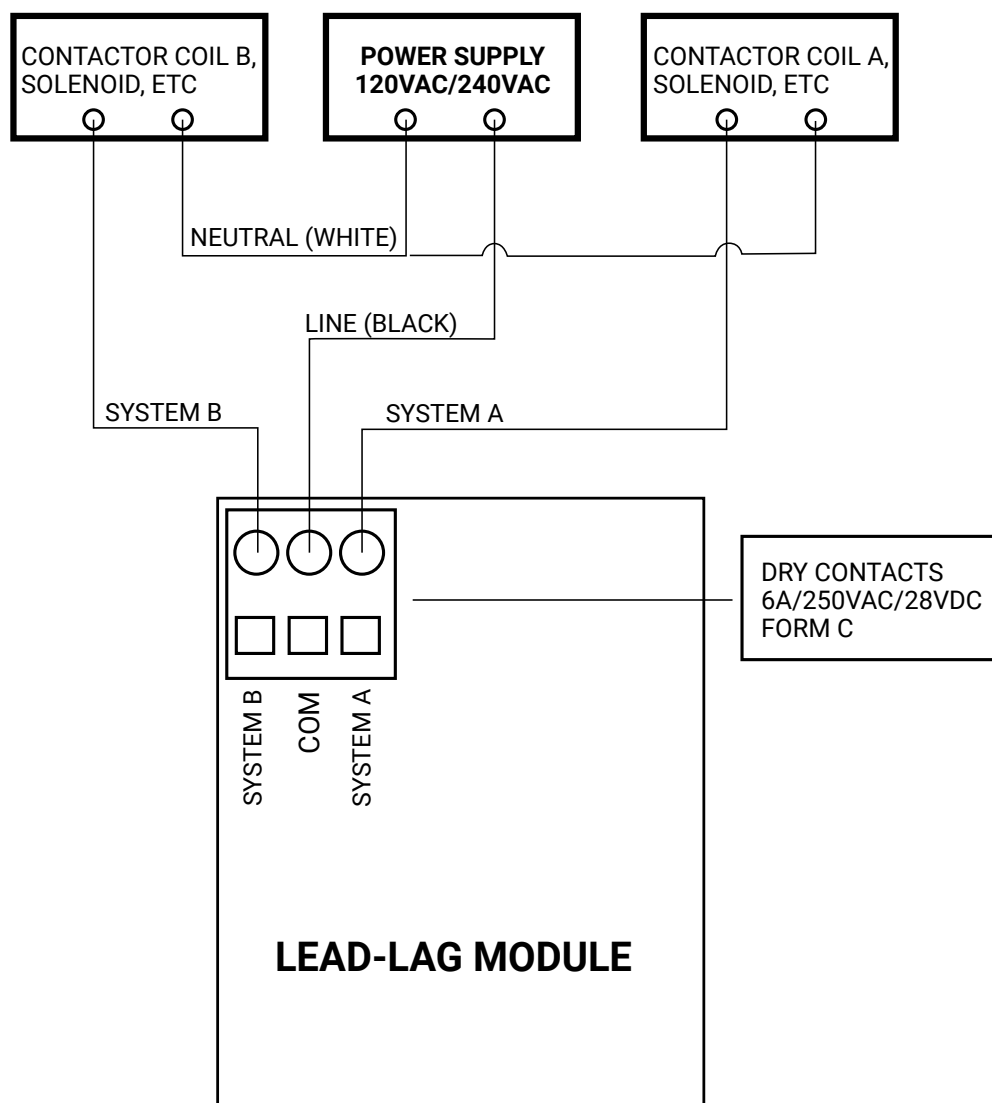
CONTACTOR COIL B, SOLENOID, ETC

POWER SUPPLY 120VAC/240VAC

CONTACTOR COIL A, SOLENOID, ETC

NEUTRAL (WHITE)

LINE (BLACK)

SYSTEM B

SYSTEM A

DRY CONTACTS
6A/250VAC/28VDC
FORM C

SYSTEM B

COM

SYSTEM A

LEAD-LAG MODULE